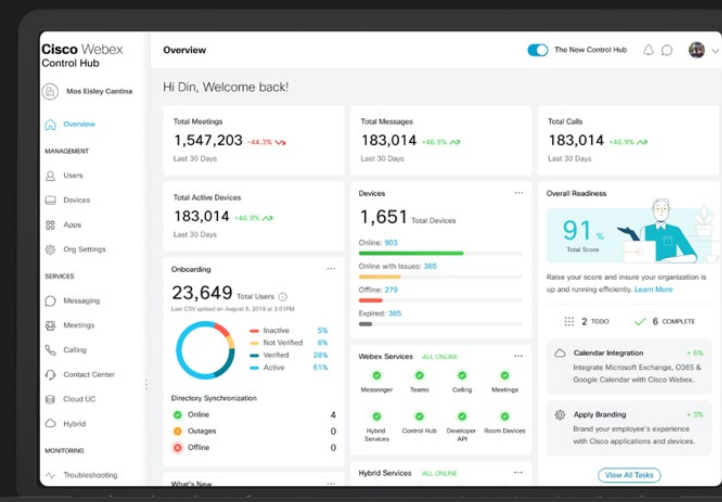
Cisco Webex Control Hub

Mos Eisley Cantina

Overview

MANAGEMENT

Users

Devices

Apps

Org Settings

SERVICES

Messaging

Meetings

Calling

Contact Center

Cloud UC

Hybrid

MONITORING

Troubleshooting

Overview

The New Control Hub

Hi Din, Welcome back!

Total Meetings
1,547,203 -44.3%
Last 30 Days

Total Messages
183,014 +46.9%
Last 30 Days

Total Calls
183,014 +45.9%
Last 30 Days

Total Active Devices
183,014 +45.9%
Last 30 Days

Devices
1,651 Total Devices
Online: 903
Online with Issues: 365
Offline: 279
Expired: 365

Overall Readiness
91 %
Total Score
Raise your score and insure your organization is up and running efficiently. Learn More
2 TODO
6 COMPLETE

Onboarding
23,649 Total Users
Last CSV upload on August 6, 2019 at 2:01PM
Inactive 5%
Not Verified 6%
Verified 28%
Active 61%

Directory Synchronization
Online 4
Outages 0
Offline 0

Webex Services ALL ONLINE
Messenger
Teams
Calling
Meetings
Hybrid Services
Control Hub
Developer API
Room Devices

Calendar Integration + 6%
Integrate Microsoft Exchange, O365 & Google Calendar with Cisco Webex.

Apply Branding + 3%
Brand your employee's experience with Cisco applications and devices.

View All Tasks

What's New

Hybrid Services ALL ONLINE